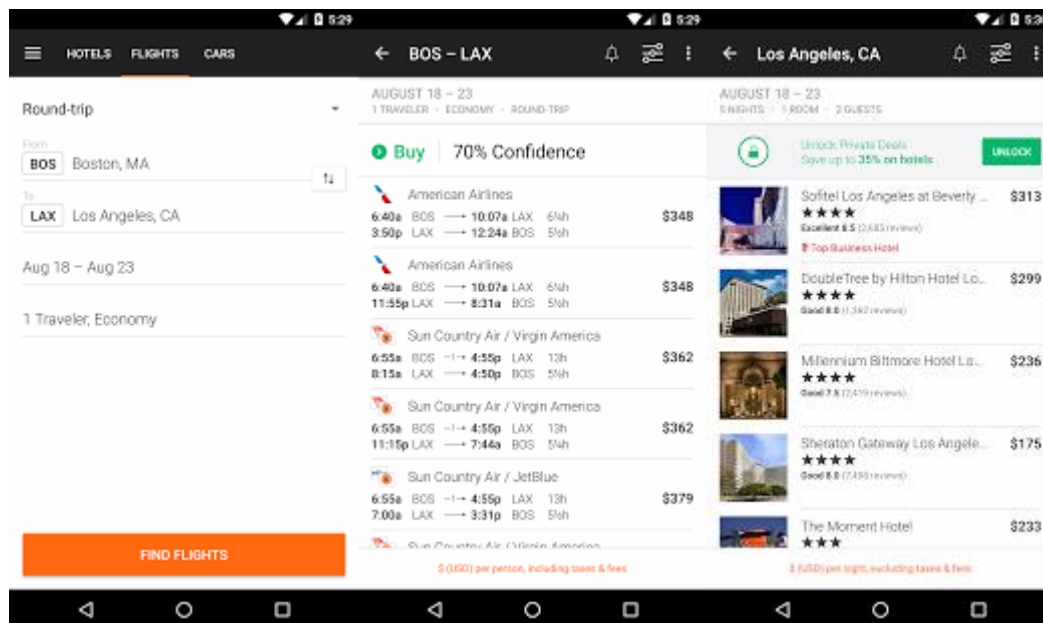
5:29

HOTELS FLIGHTS CARS

Round-trip

From
BOS Boston, MA

To
LAX Los Angeles, CA

Aug 18 – Aug 23

1 Traveler, Economy

FIND FLIGHTS

5:29

BOS – LAX

AUGUST 18 – 23
1 TRAVELER · ECONOMY · ROUND-TRIP

Buy 70% Confidence

American Airlines
6:40a BOS → 10:07a LAX 6½h $348
3:50p LAX → 12:24a BOS 5½h

American Airlines
6:40a BOS → 10:07a LAX 6½h $348
11:55p LAX → 8:31a BOS 5½h

Sun Country Air / Virgin America
6:55a BOS → 4:55p LAX 13h $362
8:15a LAX → 4:50p BOS 5½h

Sun Country Air / Virgin America
6:55a BOS → 4:55p LAX 13h $362
11:15p LAX → 7:44a BOS 5½h

Sun Country Air / JetBlue
6:55a BOS → 4:55p LAX 13h $379
7:00a LAX → 3:31p BOS 5½h

Sun Country Air / Virgin America

$ (USD) per person, including taxes & fees

5:3

Los Angeles, CA

AUGUST 18 – 23
5 NIGHTS · 1 ROOM · 2 GUESTS

Unlock Private Deals
Save up to 35% on hotels
UNLOCK

Sofitel Los Angeles at Beverly ... $313
★★★★
Excellent 8.5 (2,685 reviews)
Top Business Hotel

DoubleTree by Hilton Hotel Lo... $299
★★★★
Good 8.0 (1,362 reviews)

Millennium Biltmore Hotel Lo... $236
★★★★
Good 7.5 (2,419 reviews)

Sheraton Gateway Los Angele... $175
★★★★
Good 8.0 (7,458 reviews)

The Moment Hotel $233
★★★

$ (USD) per night, excluding taxes & fees